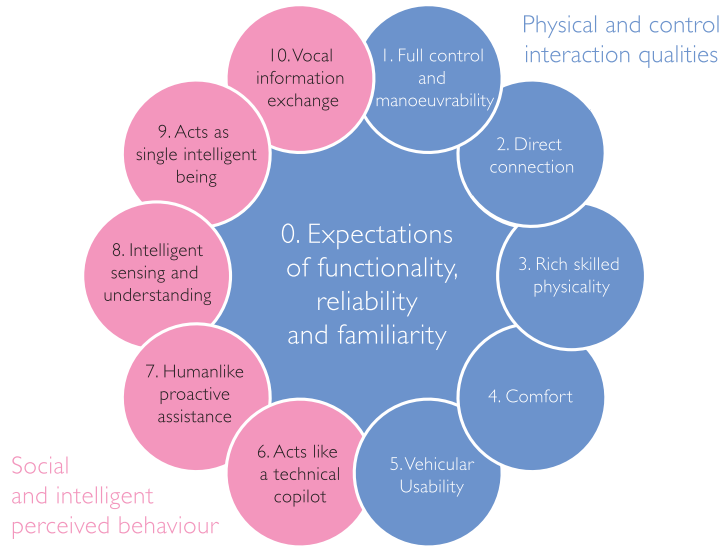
Physical and control interaction qualities

0. Expectations of functionality, reliability and familiarity

1. Full control and manoeuvrability

2. Direct connection

3. Rich skilled physicality

4. Comfort

5. Vehicular Usability

6. Acts like a technical copilot

7. Humanlike proactive assistance

8. Intelligent sensing and understanding

9. Acts as single intelligent being

10. Vocal information exchange

Social and intelligent perceived behaviour